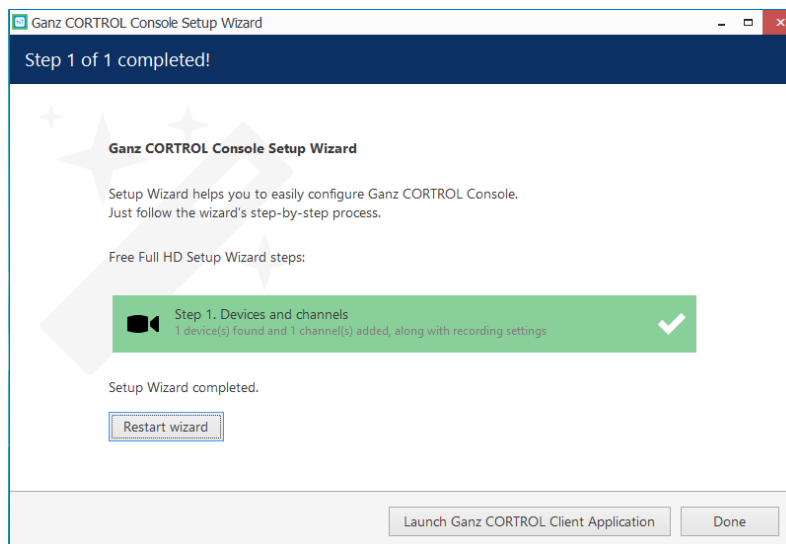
Ganz CORTROL Console Setup Wizard

Step 1 of 1 completed!

Ganz CORTROL Console Setup Wizard

Setup Wizard helps you to easily configure Ganz CORTROL Console.
Just follow the wizard's step-by-step process.

Free Full HD Setup Wizard steps:

Step 1. Devices and channels
1 device(s) found and 1 channel(s) added, along with recording settings

Setup Wizard completed.

Restart wizard

Launch Ganz CORTROL Client Application

Done